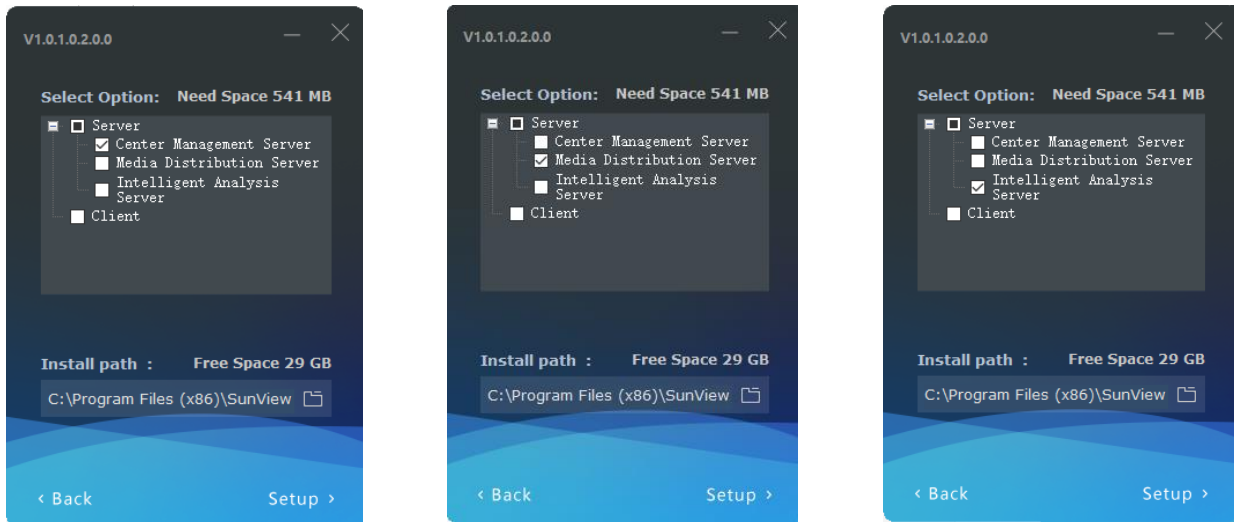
V1.0.1.0.2.0.0

Select Option: Need Space 541 MB

Server
Center Management Server
Media Distribution Server
Intelligent Analysis Server
Client

Install path : Free Space 29 GB

C:\Program Files (x86)\SunView

‹ Back Setup ›

V1.0.1.0.2.0.0

Select Option: Need Space 541 MB

Server
Center Management Server
Media Distribution Server
Intelligent Analysis Server
Client

Install path : Free Space 29 GB

C:\Program Files (x86)\SunView

‹ Back Setup ›

V1.0.1.0.2.0.0

Select Option: Need Space 541 MB

Server
Center Management Server
Media Distribution Server
Intelligent Analysis Server
Client

Install path : Free Space 29 GB

C:\Program Files (x86)\SunView

‹ Back Setup ›